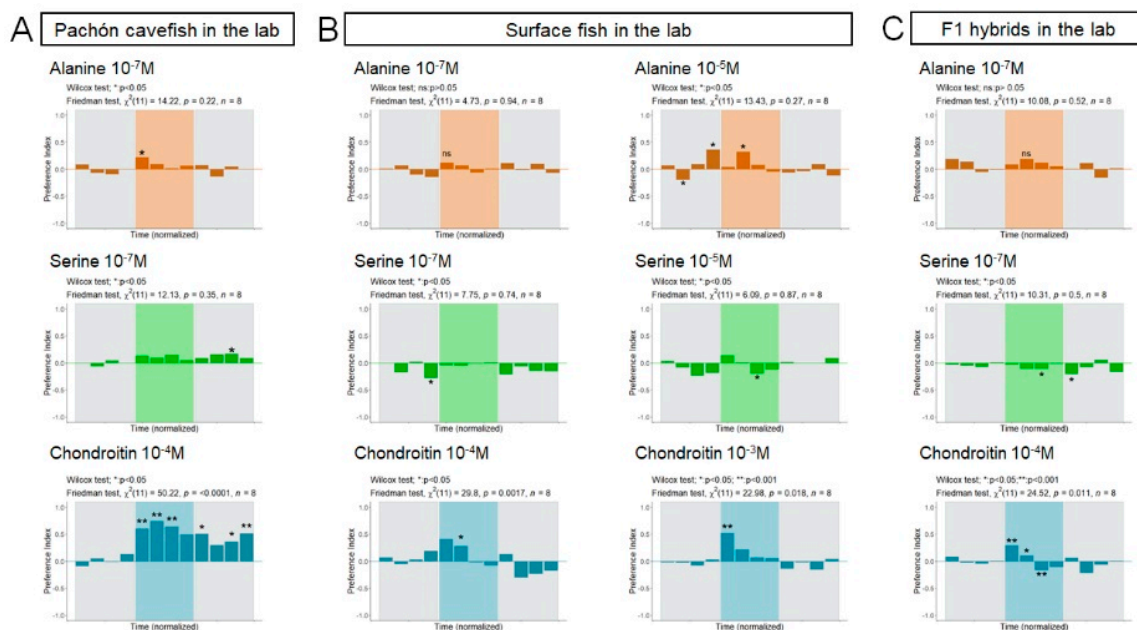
A Pachón cavefish in the lab

Alanine $10^{-7}$M
Wilcox test; *:p<0.05
Friedman test, $\chi^2(11)$ = 14.22, p = 0.22, n = 8
1.0
0.5
0.0
-0.5
-1.0
Preference Index
*
Time (normalized)

Serine $10^{-7}$M
Wilcox test; *:p<0.05
Friedman test, $\chi^2(11)$ = 12.13, p = 0.35, n = 8
1.0
0.5
0.0
-0.5
-1.0
Preference Index
*
Time (normalized)

Chondroitin $10^{-4}$M
Wilcox test; *:p<0.05
Friedman test, $\chi^2(11)$ = 50.22, p = <0.0001, n = 8
1.0
0.5
0.0
-0.5
-1.0
Preference Index
** ** ** * * **
Time (normalized)

B Surface fish in the lab

Alanine $10^{-7}$M
Wilcox test; ns:p>0.05
Friedman test, $\chi^2(11)$ = 4.73, p = 0.94, n = 8
1.0
0.5
0.0
-0.5
-1.0
Preference Index
ns
Time (normalized)

Alanine $10^{-5}$M
Wilcox test; *:p<0.05
Friedman test, $\chi^2(11)$ = 13.43, p = 0.27, n = 8
1.0
0.5
0.0
-0.5
-1.0
Preference Index
* * *
Time (normalized)

Serine $10^{-7}$M
Wilcox test; *:p<0.05
Friedman test, $\chi^2(11)$ = 7.75, p = 0.74, n = 8
1.0
0.5
0.0
-0.5
-1.0
Preference Index
*
Time (normalized)

Serine $10^{-5}$M
Wilcox test; *:p<0.05
Friedman test, $\chi^2(11)$ = 6.09, p = 0.87, n = 8
1.0
0.5
0.0
-0.5
-1.0
Preference Index
*
Time (normalized)

Chondroitin $10^{-4}$M
Wilcox test; *:p<0.05
Friedman test, $\chi^2(11)$ = 29.8, p = 0.0017, n = 8
1.0
0.5
0.0
-0.5
-1.0
Preference Index
*
Time (normalized)

Chondroitin $10^{-3}$M
Wilcox test; *:p<0.05; **:p<0.001
Friedman test, $\chi^2(11)$ = 22.98, p = 0.018, n = 8
1.0
0.5
0.0
-0.5
-1.0
Preference Index
**
Time (normalized)

C F1 hybrids in the lab

Alanine $10^{-7}$M
Wilcox test; ns:p>0.05
Friedman test, $\chi^2(11)$ = 10.08, p = 0.52, n = 8
1.0
0.5
0.0
-0.5
-1.0
Preference Index
ns
Time (normalized)

Serine $10^{-7}$M
Wilcox test; *:p<0.05
Friedman test, $\chi^2(11)$ = 10.31, p = 0.5, n = 8
1.0
0.5
0.0
-0.5
-1.0
Preference Index
* *
Time (normalized)

Chondroitin $10^{-4}$M
Wilcox test; *:p<0.05;**:p<0.001
Friedman test, $\chi^2(11)$ = 24.52, p = 0.011, n = 8
1.0
0.5
0.0
-0.5
-1.0
Preference Index
** * **
Time (normalized)